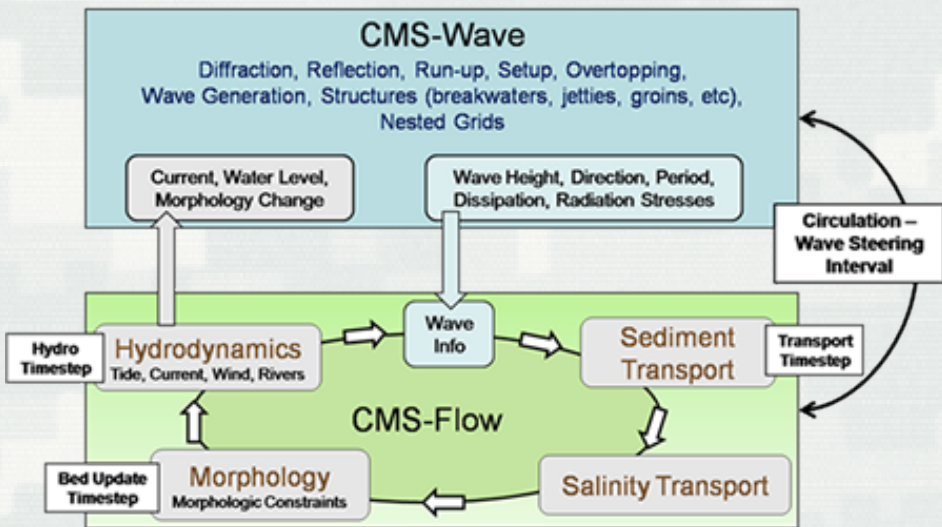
CMS-Wave

Diffraction, Reflection, Run-up, Setup, Overtopping, Wave Generation, Structures (breakwaters, jetties, groins, etc), Nested Grids

Current, Water Level, Morphology Change

Wave Height, Direction, Period, Dissipation, Radiation Stresses

Circulation – Wave Steering Interval

Hydro Timestep

Hydrodynamics
Tide, Current, Wind, Rivers

Wave Info

Sediment Transport

Transport Timestep

CMS-Flow

Bed Update Timestep

Morphology
Morphologic Constraints

Salinity Transport